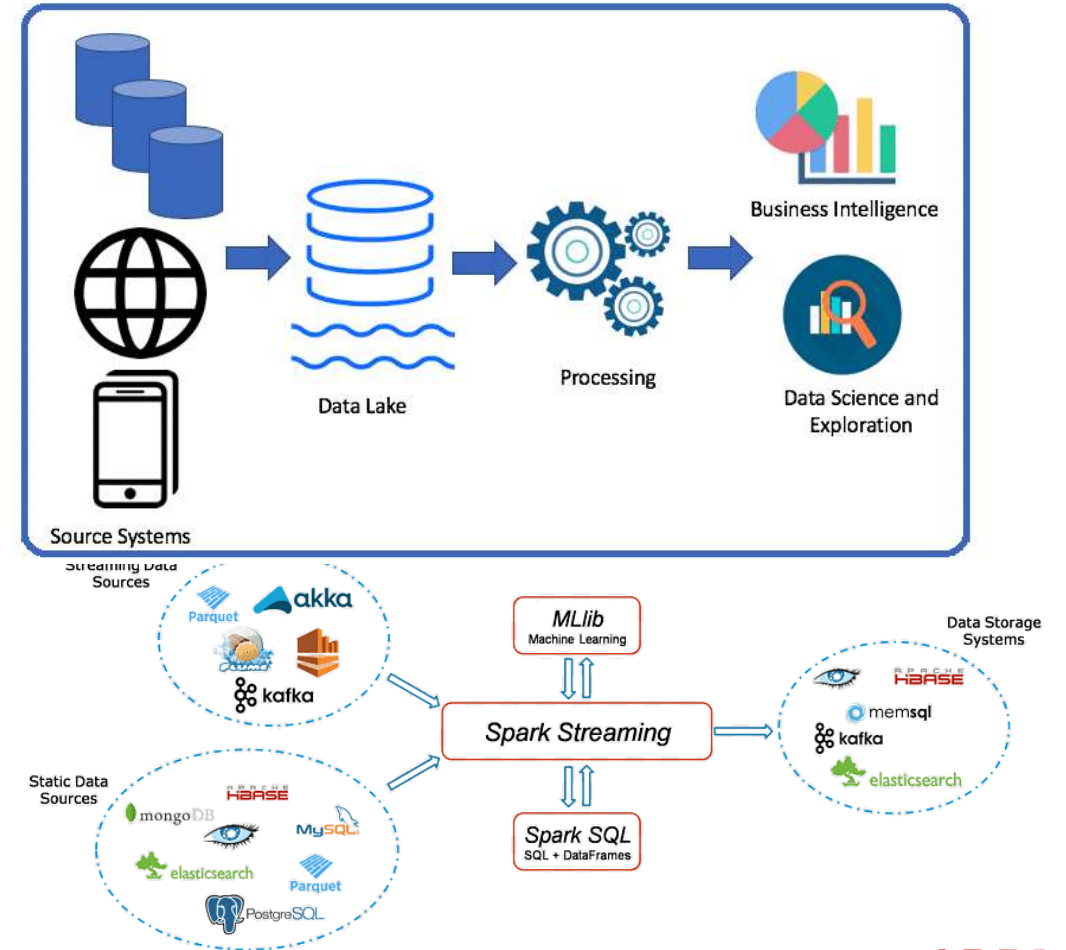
Source Systems

Data Lake

Processing

Business Intelligence

Data Science and Exploration

Streaming Data Sources

Parquet

akka

kafka

Static Data Sources

APACHE HBASE

mongoDB

MySQL

elasticsearch

Parquet

PostgreSQL

MLlib
Machine Learning

Spark Streaming

Spark SQL
SQL + DataFrames

Data Storage Systems

APACHE HBASE

memsql

kafka

elasticsearch